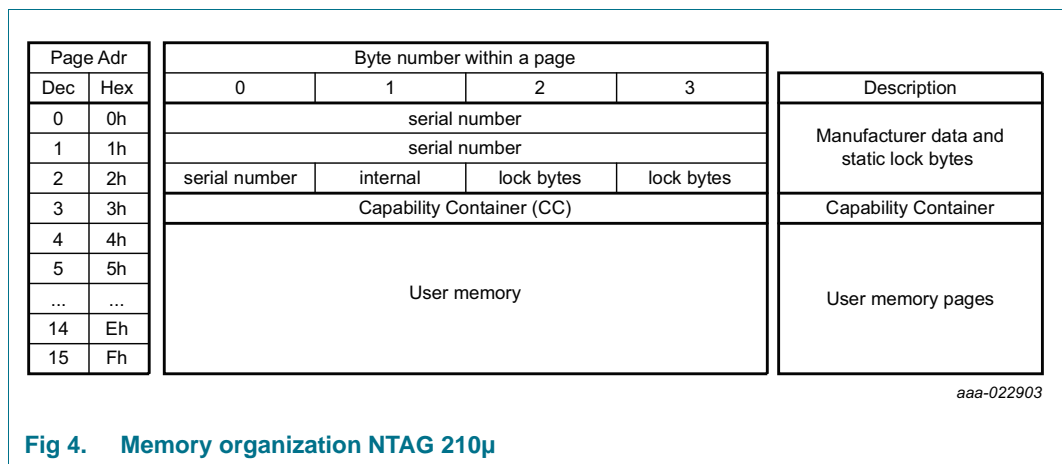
| Page Adr | | Byte number within a page | | | | |
|---|---|---|---|---|---|---|
| Dec | Hex | 0 | 1 | 2 | 3 | Description |
| 0 | 0h | serial number | | | | Manufacturer data and static lock bytes |
| 1 | 1h | serial number | | | | |
| 2 | 2h | serial number | internal | lock bytes | lock bytes | |
| 3 | 3h | Capability Container (CC) | | | | Capability Container |
| 4 | 4h | User memory | | | | User memory pages |
| 5 | 5h | | | | | |
| ... | ... | | | | | |
| 14 | Eh | | | | | |
| 15 | Fh | | | | | |

aaa-022903

Fig 4. Memory organization NTAG 210µ